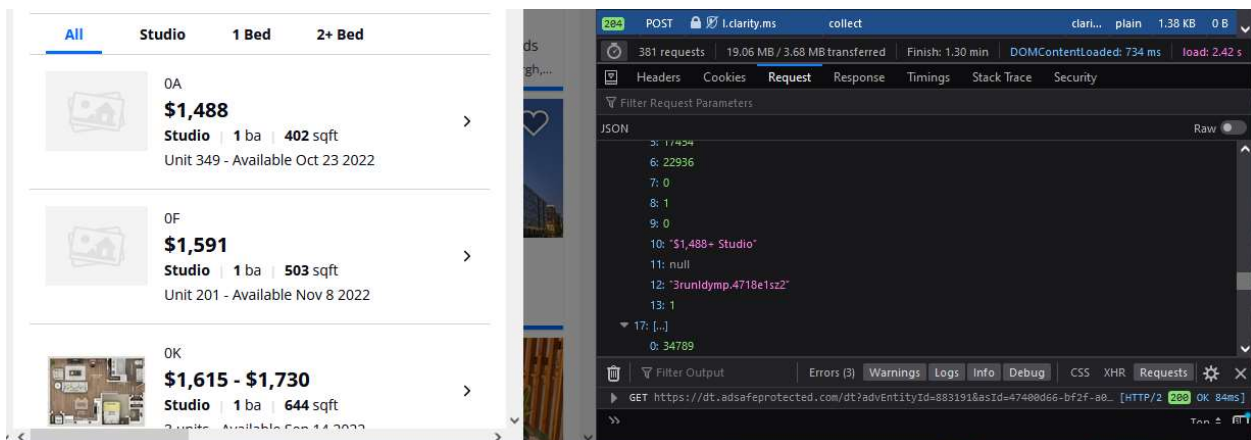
All Studio 1 Bed 2+ Bed

0A
$1,488
Studio | 1 ba | 402 sqft
Unit 349 - Available Oct 23 2022

0F
$1,591
Studio | 1 ba | 503 sqft
Unit 201 - Available Nov 8 2022

0K
$1,615 - $1,730
Studio | 1 ba | 644 sqft
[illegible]

ds
gh,...

204 POST l.clarity.ms collect clari... plain 1.38 KB 0 B
381 requests | 19.06 MB / 3.68 MB transferred | Finish: 1.30 min | DOMContentLoaded: 734 ms | load: 2.42 s
Headers Cookies Request Response Timings Stack Trace Security
Filter Request Parameters
JSON Raw
5: 17454
6: 22936
7: 0
8: 1
9: 0
10: "$1,488+ Studio"
11: null
12: "3runldymp.4718e1sz2"
13: 1
17: [...]
0: 34789
Filter Output Errors (3) Warnings Logs Info Debug CSS XHR Requests
GET https://dt.adsafeprotected.com/dt?advEntityId=883191&asId=47400d66-bf2f-a0… [HTTP/2 200 OK 84ms]
»
Top